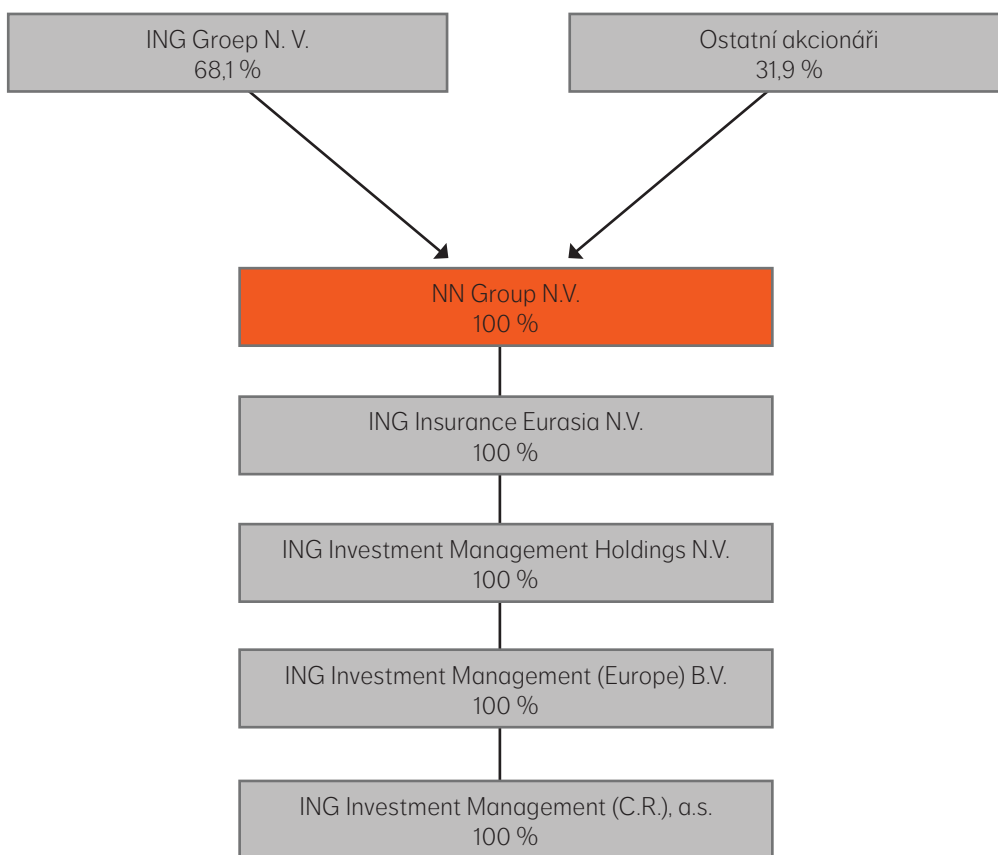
ING Groep N. V.
68,1 %

Ostatní akcionáři
31,9 %

NN Group N.V.
100 %

ING Insurance Eurasia N.V.
100 %

ING Investment Management Holdings N.V.
100 %

ING Investment Management (Europe) B.V.
100 %

ING Investment Management (C.R.), a.s.
100 %